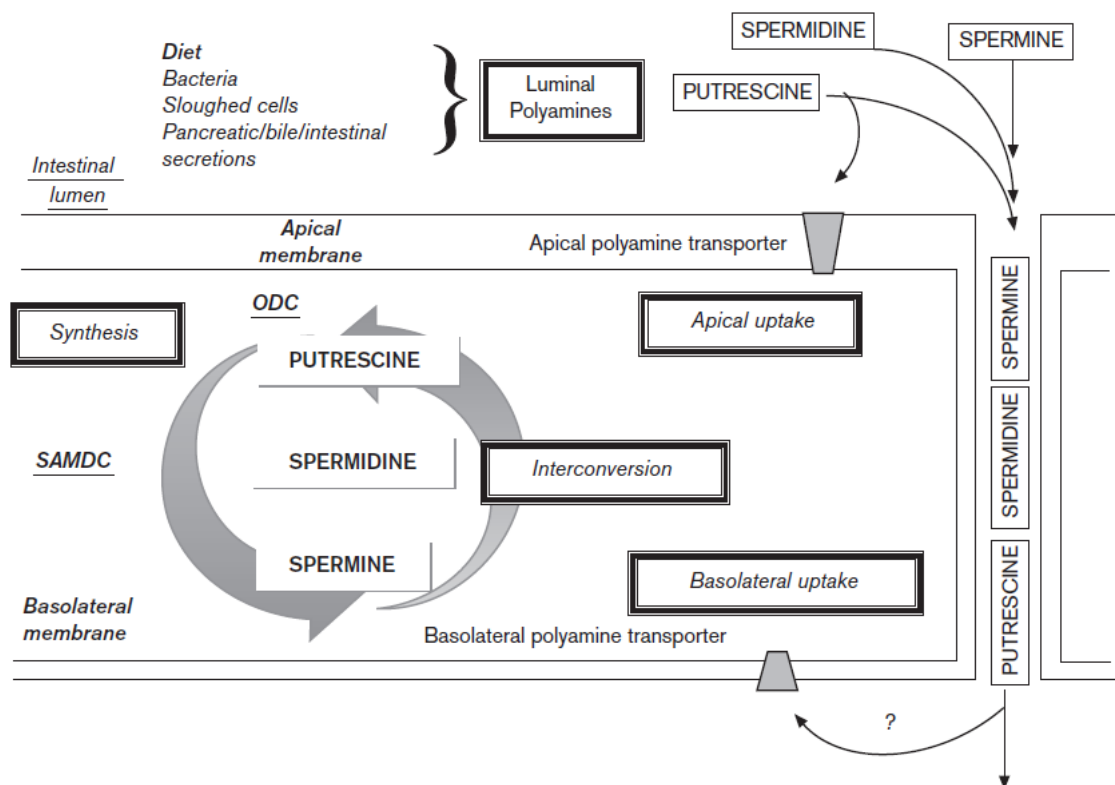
Diet
Bacteria
Sloughed cells
Pancreatic/bile/intestinal secretions

Luminal Polyamines

SPERMIDINE

SPERMINE

PUTRESCINE

Intestinal lumen

Apical membrane

Apical polyamine transporter

ODC

Synthesis

PUTRESCINE

Apical uptake

SAMDC

SPERMIDINE

Interconversion

SPERMINE

Basolateral uptake

Basolateral membrane

Basolateral polyamine transporter

SPERMINE

SPERMIDINE

PUTRESCINE

?